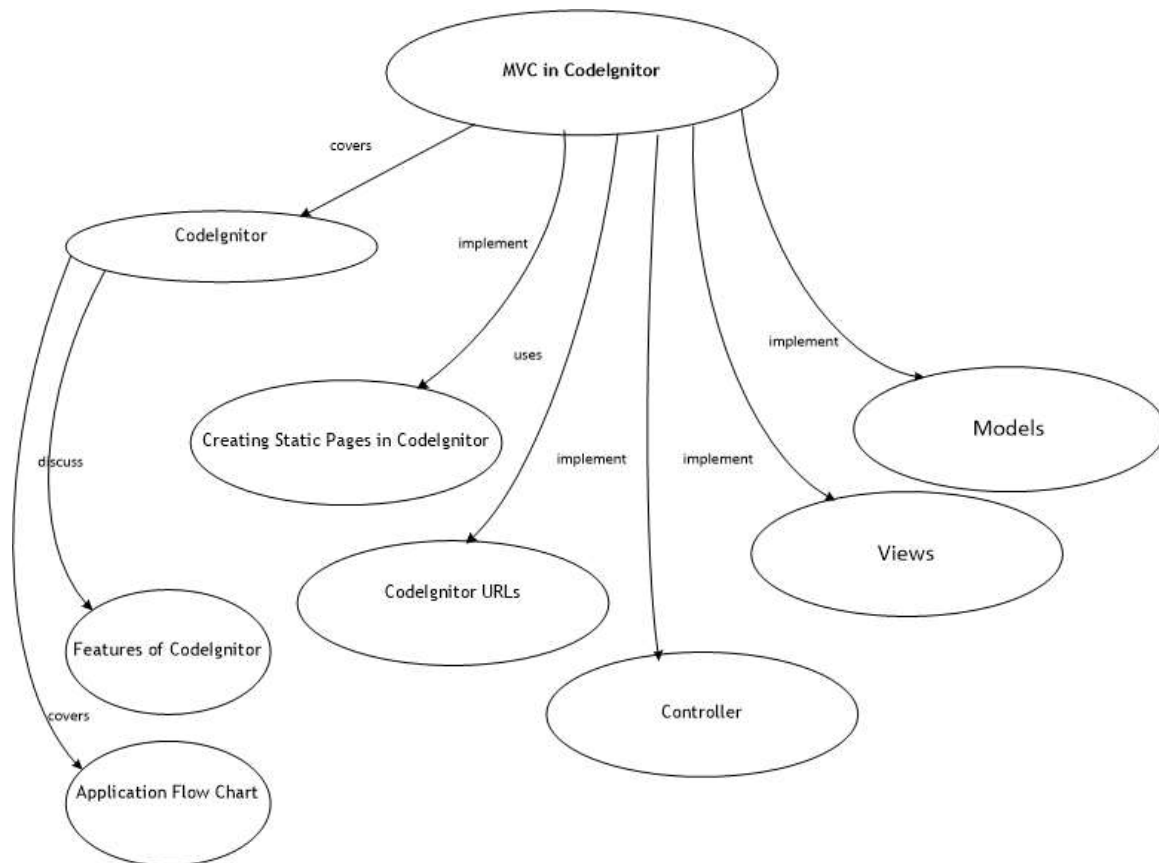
MVC in CodeIgnitor

covers

CodeIgnitor

implement

uses

implement

Creating Static Pages in CodeIgnitor

Models

discuss

implement

implement

Views

CodeIgnitor URLs

Features of CodeIgnitor

covers

Controller

Application Flow Chart